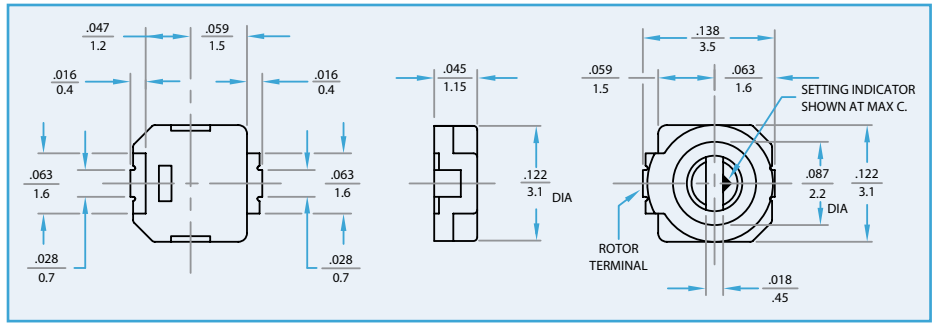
$\frac{.047}{1.2}$ $\frac{.059}{1.5}$

$\frac{.016}{0.4}$ $\frac{.016}{0.4}$

$\frac{.063}{1.6}$ $\frac{.063}{1.6}$

$\frac{.028}{0.7}$ $\frac{.028}{0.7}$

$\frac{.045}{1.15}$

$\frac{.122}{3.1}$ DIA

$\frac{.138}{3.5}$

$\frac{.059}{1.5}$ $\frac{.063}{1.6}$

SETTING INDICATOR SHOWN AT MAX C.

$\frac{.087}{2.2}$ DIA

$\frac{.122}{3.1}$

ROTOR TERMINAL

$\frac{.018}{.45}$